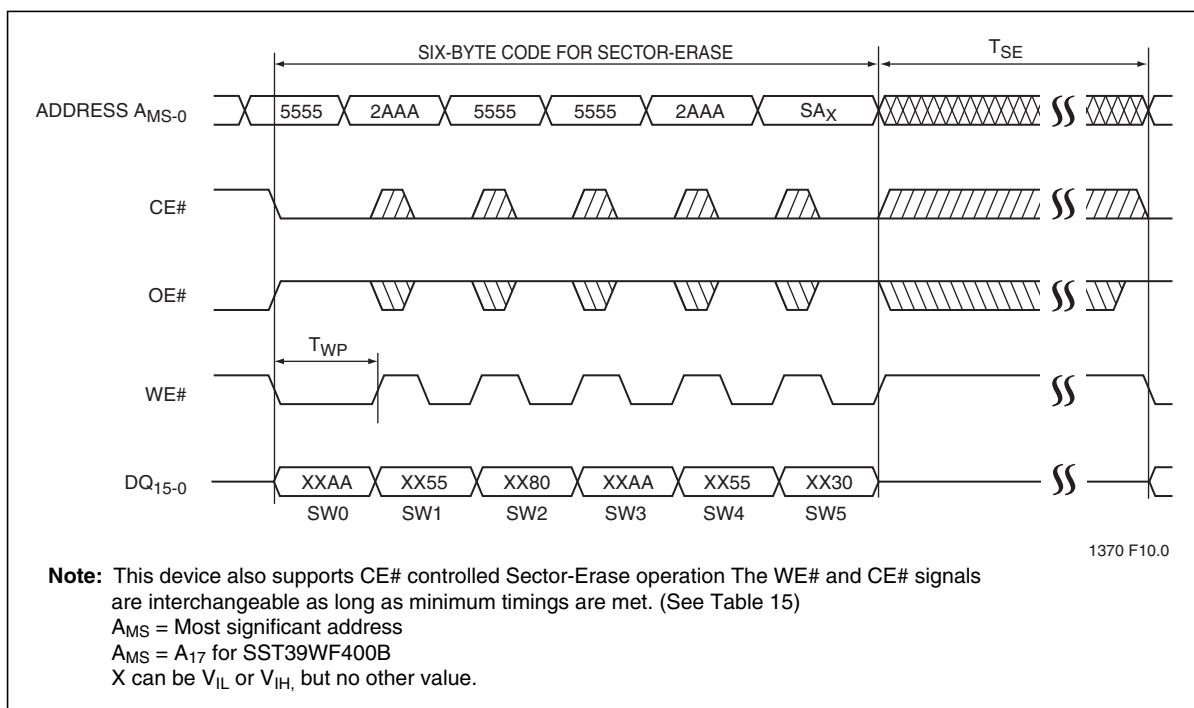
SIX-BYTE CODE FOR SECTOR-ERASE

$T_{SE}$

ADDRESS $A_{MS-0}$

5555

2AAA

5555

5555

2AAA

$SA_X$

CE#

OE#

$T_{WP}$

WE#

$DQ_{15-0}$

XXAA

XX55

XX80

XXAA

XX55

XX30

SW0

SW1

SW2

SW3

SW4

SW5

1370 F10.0

**Note:** This device also supports CE# controlled Sector-Erase operation The WE# and CE# signals are interchangeable as long as minimum timings are met. (See Table 15)
$A_{MS}$ = Most significant address
$A_{MS}$ = $A_{17}$ for SST39WF400B
X can be $V_{IL}$ or $V_{IH,}$ but no other value.